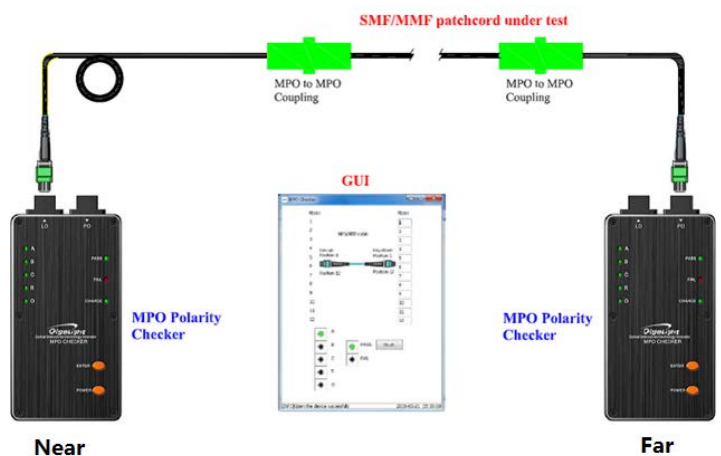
SMF/MMF patchcord under test

MPO to MPO Coupling

MPO to MPO Coupling

GUI

LD PD

A
B
C
R
O

PASS
FAIL
CHARGE

MPO CHECKER

ENTER
POWER

MPO Polarity Checker

MPO Checker

MPO Polarity Checker

LD PD

A
B
C
R
O

PASS
FAIL
CHARGE

MPO CHECKER

ENTER
POWER

Near

Far